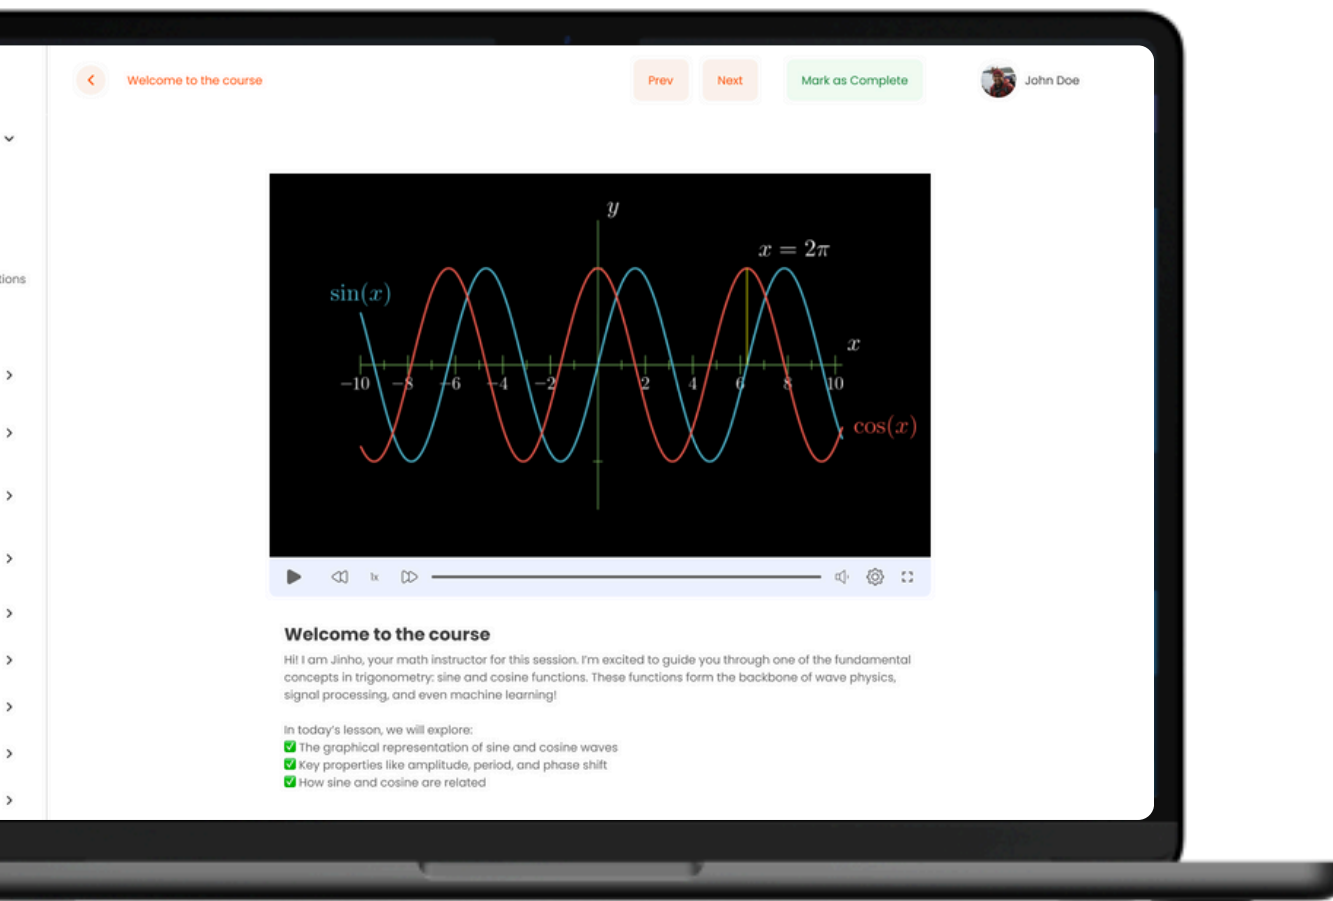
tions

Welcome to the course

Prev

Next

Mark as Complete

John Doe

$y$

$x = 2\pi$

$\sin(x)$

$x$

$-10$ $-8$ $-6$ $-4$ $-2$ $2$ $4$ $6$ $8$ $10$

$\cos(x)$

1x

Welcome to the course

Hi! I am Jinho, your math instructor for this session. I'm excited to guide you through one of the fundamental concepts in trigonometry: sine and cosine functions. These functions form the backbone of wave physics, signal processing, and even machine learning!

In today's lesson, we will explore:
✅ The graphical representation of sine and cosine waves
✅ Key properties like amplitude, period, and phase shift
✅ How sine and cosine are related